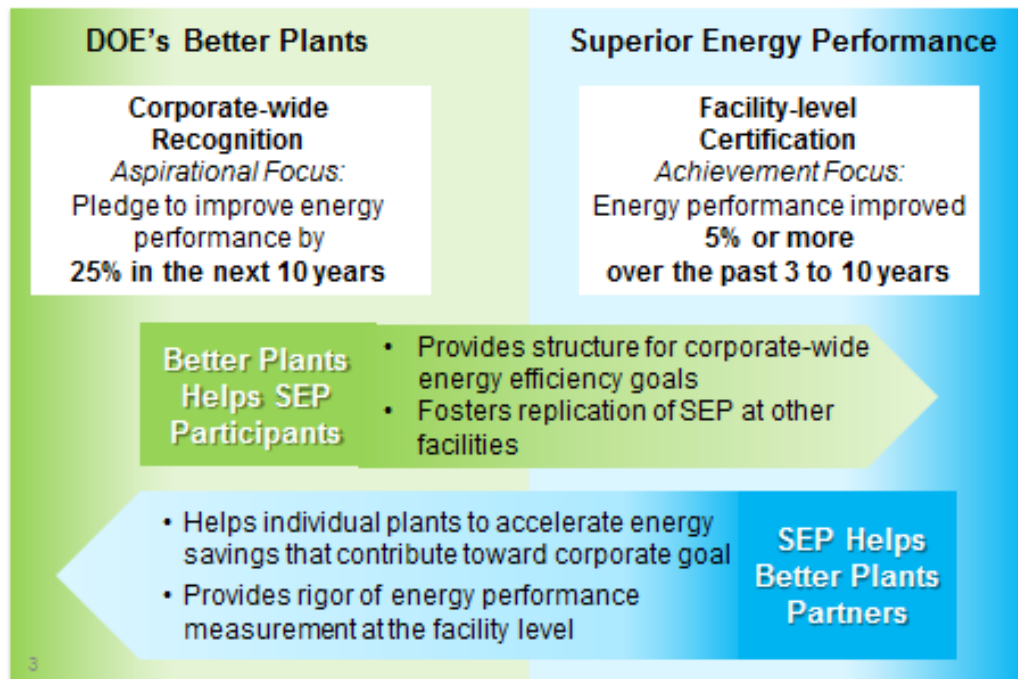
DOE's Better Plants

Superior Energy Performance

Corporate-wide Recognition
*Aspirational Focus:*
Pledge to improve energy performance by
**25% in the next 10 years**

Facility-level Certification
*Achievement Focus:*
Energy performance improved
**5% or more over the past 3 to 10 years**

Better Plants Helps SEP Participants

• Provides structure for corporate-wide energy efficiency goals
• Fosters replication of SEP at other facilities

• Helps individual plants to accelerate energy savings that contribute toward corporate goal
• Provides rigor of energy performance measurement at the facility level

SEP Helps Better Plants Partners

3